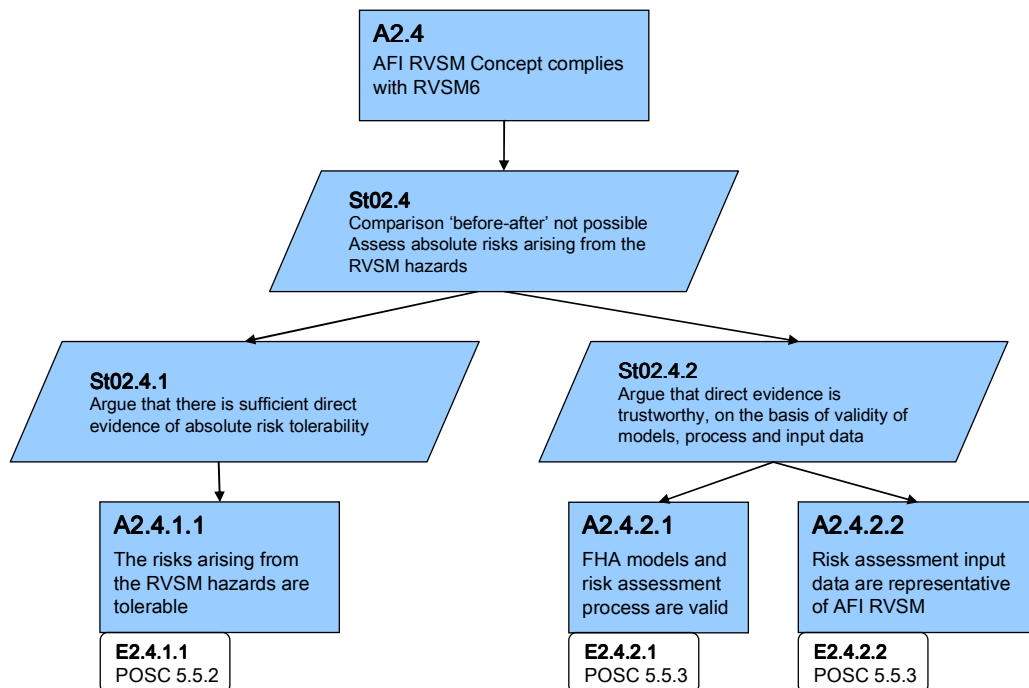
A2.4
AFI RVSM Concept complies with RVSM6

St02.4
Comparison 'before-after' not possible
Assess absolute risks arising from the RVSM hazards

St02.4.1
Argue that there is sufficient direct evidence of absolute risk tolerability

St02.4.2
Argue that direct evidence is trustworthy, on the basis of validity of models, process and input data

A2.4.1.1
The risks arising from the RVSM hazards are tolerable

E2.4.1.1
POSC 5.5.2

A2.4.2.1
FHA models and risk assessment process are valid

E2.4.2.1
POSC 5.5.3

A2.4.2.2
Risk assessment input data are representative of AFI RVSM

E2.4.2.2
POSC 5.5.3